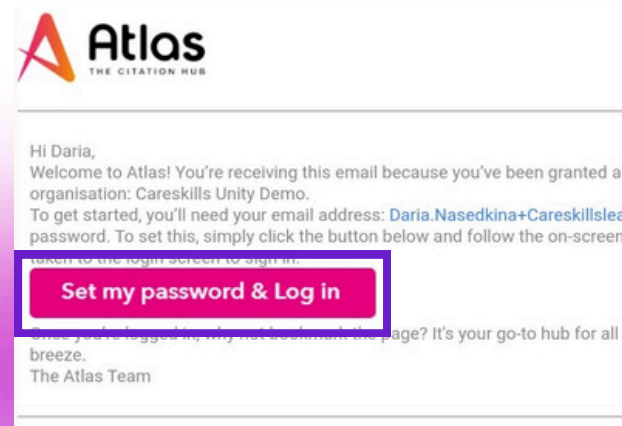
Atlas
THE CITATION HUB

Hi Daria,
Welcome to Atlas! You're receiving this email because you've been granted a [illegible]
organisation: Careskills Unity Demo.
To get started, you'll need your email address: Daria.Nasedkina+Careskillslea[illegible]
password. To set this, simply click the button below and follow the on-screen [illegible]
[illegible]

Set my password & Log in

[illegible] page? It's your go-to hub for all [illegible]
breeze.
The Atlas Team